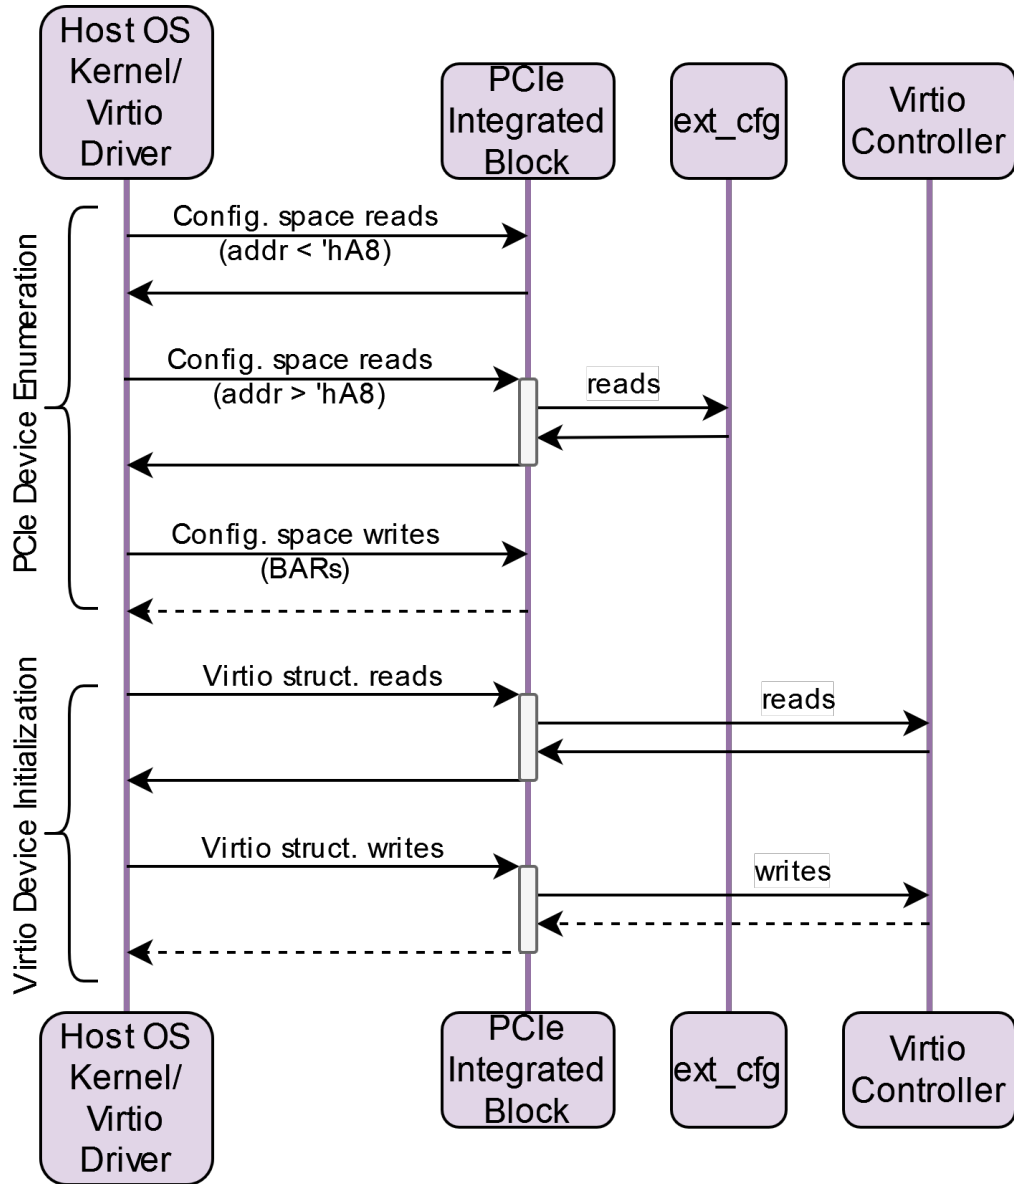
Host OS Kernel/ Virtio Driver

PCIe Integrated Block

ext_cfg

Virtio Controller

PCIe Device Enumeration

Config. space reads (addr < 'hA8)

Config. space reads (addr > 'hA8)

reads

Config. space writes (BARs)

Virtio Device Initialization

Virtio struct. reads

reads

Virtio struct. writes

writes

Host OS Kernel/ Virtio Driver

PCIe Integrated Block

ext_cfg

Virtio Controller